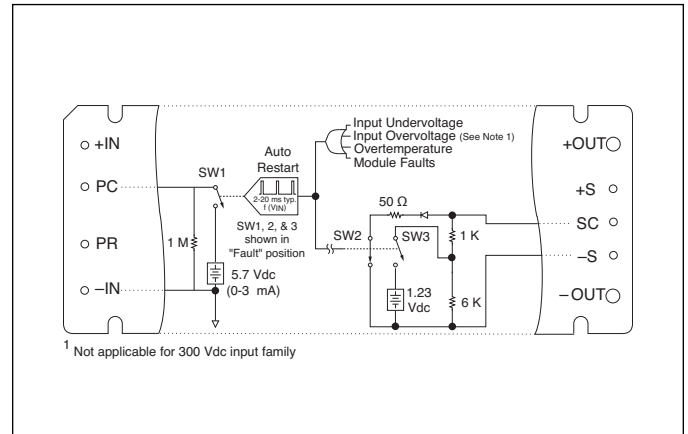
+IN

PC

PR

–IN

SW1

1 M

5.7 Vdc (0-3 mA)

Auto Restart

2-20 ms typ. f (VIN)

SW1, 2, & 3 shown in "Fault" position

Input Undervoltage
Input Overvoltage (See Note 1)
Overtemperature
Module Faults

50 Ω

SW2

SW3

1 K

1.23 Vdc

6 K

+OUT

+S

SC

–S

–OUT

$^1$ Not applicable for 300 Vdc input family